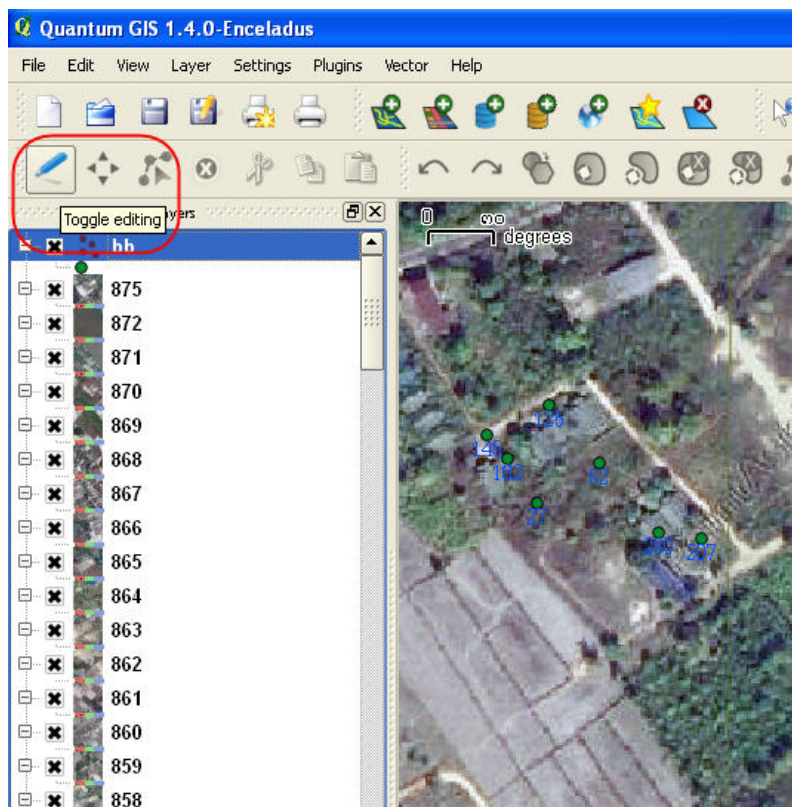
Quantum GIS 1.4.0-Enceladus

File Edit View Layer Settings Plugins Vector Help

Toggle editing yers

0 ∞ degrees

bb
875
872
871
870
869
868
867
866
865
864
863
862
861
860
859
858

136
145
183
82
87
209
207